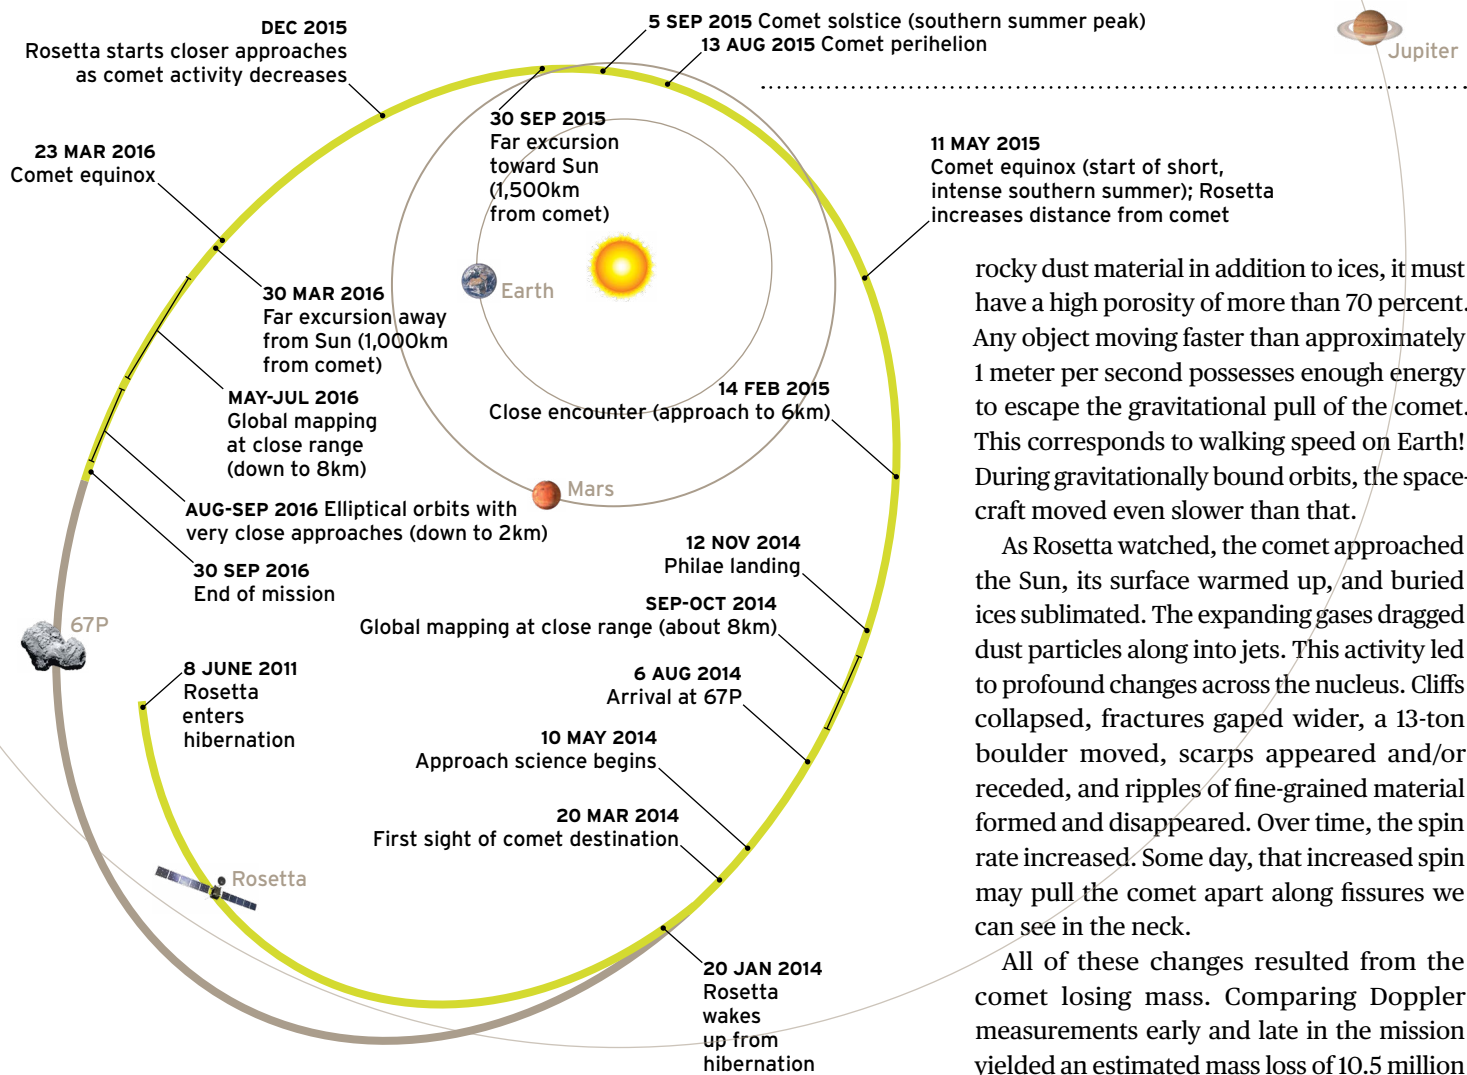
DEC 2015
Rosetta starts closer approaches as comet activity decreases

5 SEP 2015 Comet solstice (southern summer peak)
13 AUG 2015 Comet perihelion

Jupiter

30 SEP 2015
Far excursion toward Sun (1,500km from comet)

11 MAY 2015
Comet equinox (start of short, intense southern summer); Rosetta increases distance from comet

23 MAR 2016
Comet equinox

Earth

30 MAR 2016
Far excursion away from Sun (1,000km from comet)

MAY-JUL 2016
Global mapping at close range (down to 8km)

14 FEB 2015
Close encounter (approach to 6km)

Mars

AUG-SEP 2016 Elliptical orbits with very close approaches (down to 2km)

30 SEP 2016
End of mission

12 NOV 2014
Philae landing

67P

SEP-OCT 2014
Global mapping at close range (about 8km)

8 JUNE 2011
Rosetta enters hibernation

6 AUG 2014
Arrival at 67P

10 MAY 2014
Approach science begins

20 MAR 2014
First sight of comet destination

Rosetta

20 JAN 2014
Rosetta wakes up from hibernation

rocky dust material in addition to ices, it must have a high porosity of more than 70 percent. Any object moving faster than approximately 1 meter per second possesses enough energy to escape the gravitational pull of the comet. This corresponds to walking speed on Earth! During gravitationally bound orbits, the spacecraft moved even slower than that.

As Rosetta watched, the comet approached the Sun, its surface warmed up, and buried ices sublimated. The expanding gases dragged dust particles along into jets. This activity led to profound changes across the nucleus. Cliffs collapsed, fractures gaped wider, a 13-ton boulder moved, scarps appeared and/or receded, and ripples of fine-grained material formed and disappeared. Over time, the spin rate increased. Some day, that increased spin may pull the comet apart along fissures we can see in the neck.

All of these changes resulted from the comet losing mass. Comparing Doppler measurements early and late in the mission yielded an estimated mass loss of 10.5 million